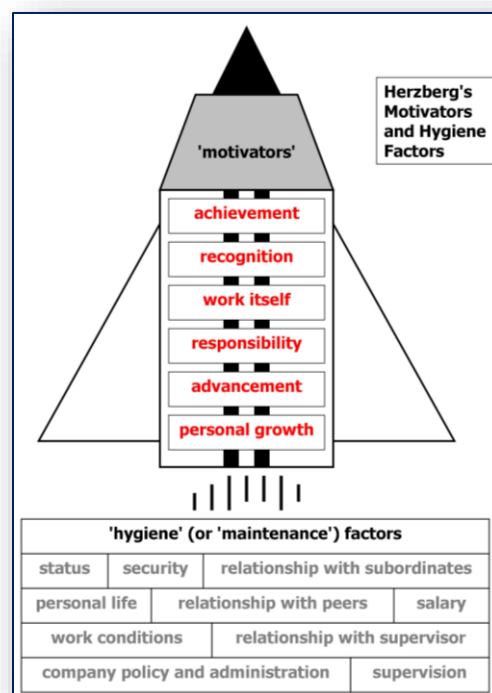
Herzberg's Motivators and Hygiene Factors

'motivators'

achievement

recognition

work itself

responsibility

advancement

personal growth

'hygiene' (or 'maintenance') factors

status | security | relationship with subordinates

personal life | relationship with peers | salary

work conditions | relationship with supervisor

company policy and administration | supervision